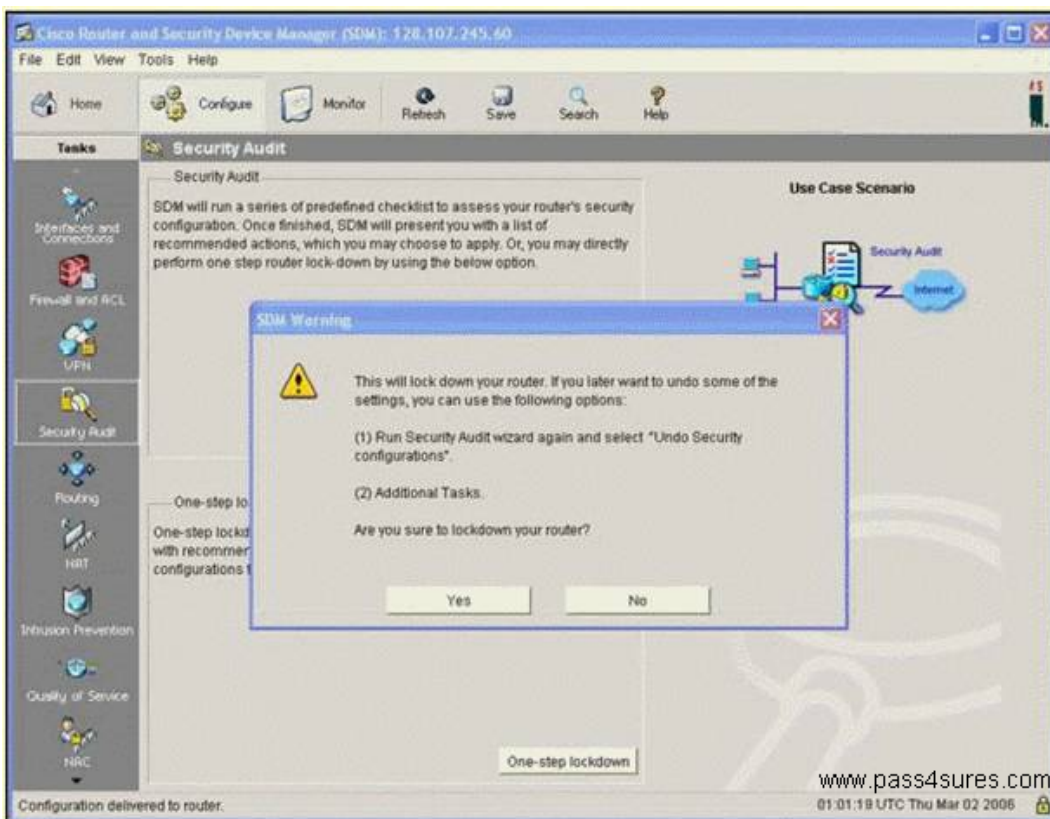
Cisco Router and Security Device Manager (SDM): 128.107.245.60

File Edit View Tools Help

Home Configure Monitor Refresh Save Search Help

Tasks

Security Audit

Interfaces and Connections

Firewall and ACL

VPN

Security Audit

Routing

NAT

Intrusion Prevention

Quality of Service

NAC

Security Audit

SDM will run a series of predefined checklist to assess your router's security configuration. Once finished, SDM will present you with a list of recommended actions, which you may choose to apply. Or, you may directly perform one step router lock-down by using the below option.

Use Case Scenario

Security Audit

Internet

SDM Warning

This will lock down your router. If you later want to undo some of the settings, you can use the following options:

(1) Run Security Audit wizard again and select "Undo Security configurations".

(2) Additional Tasks.

Are you sure to lockdown your router?

Yes No

One-step lo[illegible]

One-step lockd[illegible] with recommen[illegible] configurations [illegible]

One-step lockdown

www.pass4sures.com

Configuration delivered to router.

01:01:19 UTC Thu Mar 02 2006